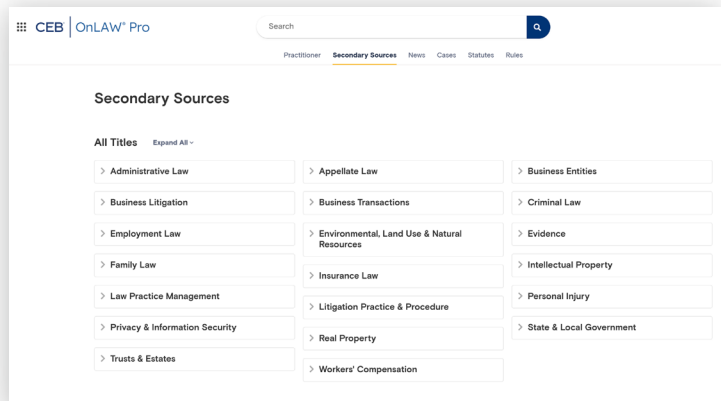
CEB | OnLAW® Pro

Search

Practitioner Secondary Sources News Cases Statutes Rules

Secondary Sources

All Titles Expand All

> Administrative Law
> Business Litigation
> Employment Law
> Family Law
> Law Practice Management
> Privacy & Information Security
> Trusts & Estates

> Appellate Law
> Business Transactions
> Environmental, Land Use & Natural Resources
> Insurance Law
> Litigation Practice & Procedure
> Real Property
> Workers' Compensation

> Business Entities
> Criminal Law
> Evidence
> Intellectual Property
> Personal Injury
> State & Local Government